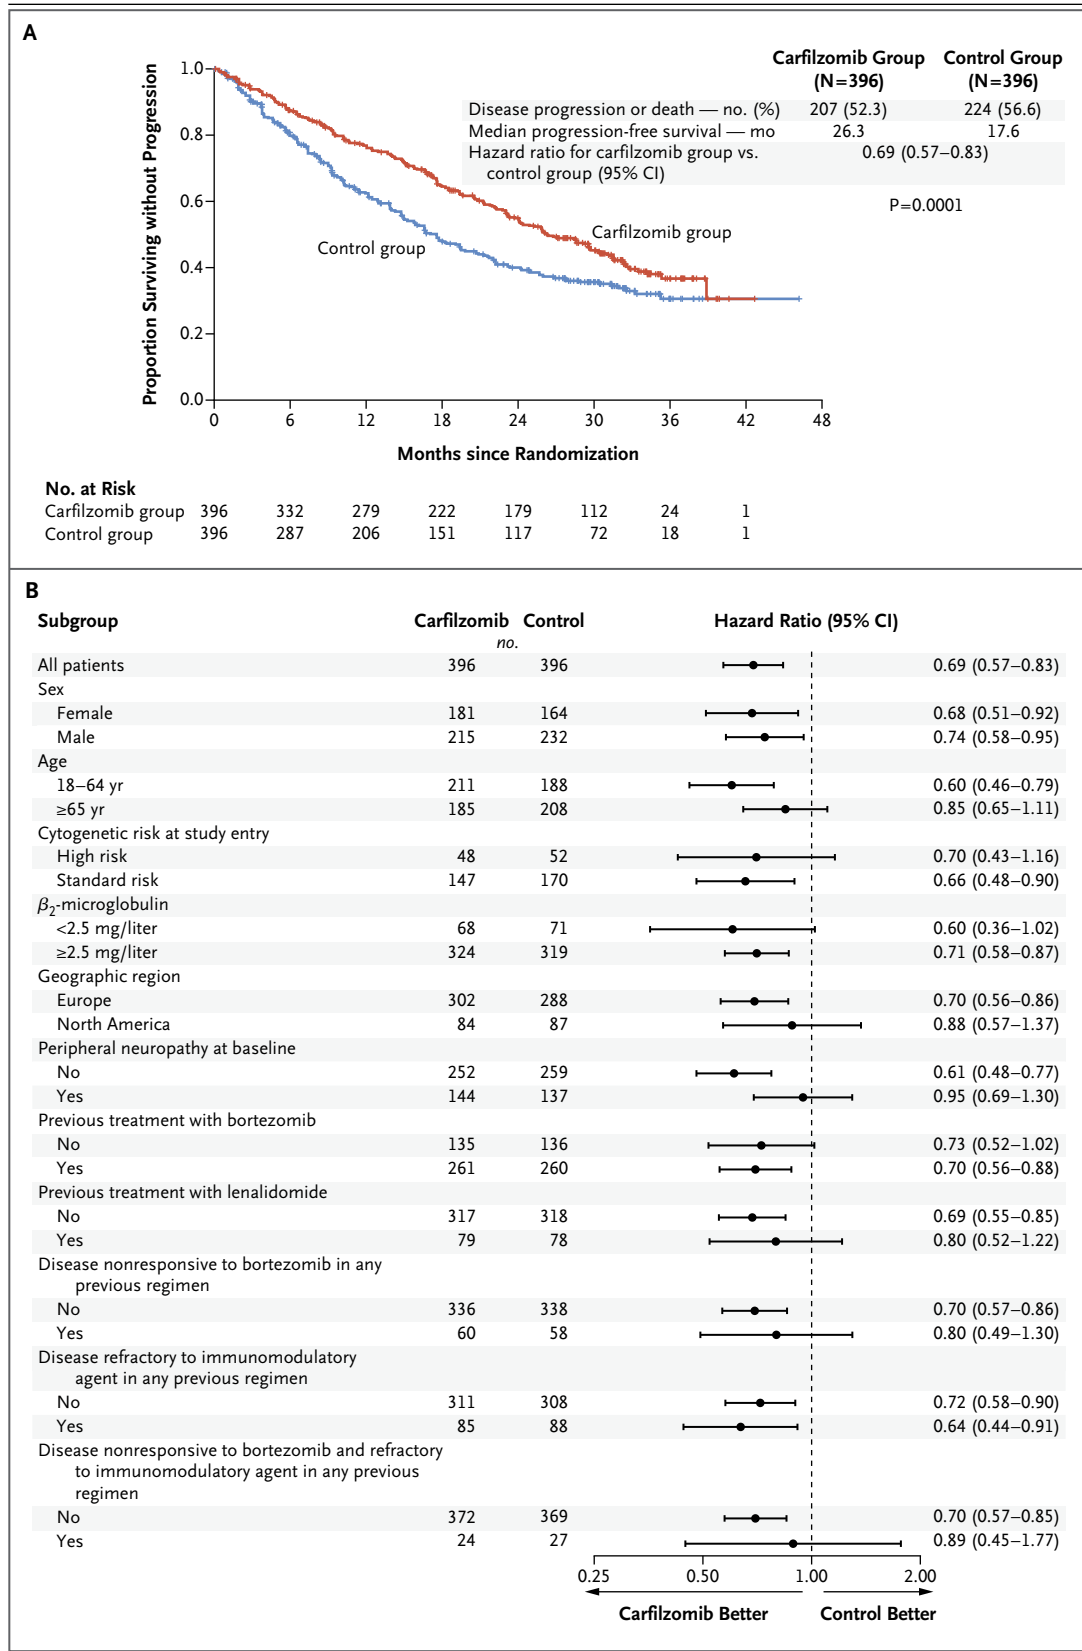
A

| | Carfilzomib Group (N=396) | Control Group (N=396) |
|---|---|---|
| Disease progression or death — no. (%) | 207 (52.3) | 224 (56.6) |
| Median progression-free survival — mo | 26.3 | 17.6 |
| Hazard ratio for carfilzomib group vs. control group (95% CI) | 0.69 (0.57–0.83) | |

P=0.0001

Proportion Surviving without Progression

1.0
0.8
0.6
0.4
0.2
0.0

Carfilzomib group
Control group

0 6 12 18 24 30 36 42 48

Months since Randomization

No. at Risk

| | | | | | | | | |
|---|---|---|---|---|---|---|---|---|
| Carfilzomib group | 396 | 332 | 279 | 222 | 179 | 112 | 24 | 1 |
| Control group | 396 | 287 | 206 | 151 | 117 | 72 | 18 | 1 |

B

| Subgroup | Carfilzomib | Control | Hazard Ratio (95% CI) |
|---|---|---|---|
| | no. | | |
| All patients | 396 | 396 | 0.69 (0.57–0.83) |
| Sex | | | |
| Female | 181 | 164 | 0.68 (0.51–0.92) |
| Male | 215 | 232 | 0.74 (0.58–0.95) |
| Age | | | |
| 18–64 yr | 211 | 188 | 0.60 (0.46–0.79) |
| ≥65 yr | 185 | 208 | 0.85 (0.65–1.11) |
| Cytogenetic risk at study entry | | | |
| High risk | 48 | 52 | 0.70 (0.43–1.16) |
| Standard risk | 147 | 170 | 0.66 (0.48–0.90) |
| $\beta_2$-microglobulin | | | |
| <2.5 mg/liter | 68 | 71 | 0.60 (0.36–1.02) |
| ≥2.5 mg/liter | 324 | 319 | 0.71 (0.58–0.87) |
| Geographic region | | | |
| Europe | 302 | 288 | 0.70 (0.56–0.86) |
| North America | 84 | 87 | 0.88 (0.57–1.37) |
| Peripheral neuropathy at baseline | | | |
| No | 252 | 259 | 0.61 (0.48–0.77) |
| Yes | 144 | 137 | 0.95 (0.69–1.30) |
| Previous treatment with bortezomib | | | |
| No | 135 | 136 | 0.73 (0.52–1.02) |
| Yes | 261 | 260 | 0.70 (0.56–0.88) |
| Previous treatment with lenalidomide | | | |
| No | 317 | 318 | 0.69 (0.55–0.85) |
| Yes | 79 | 78 | 0.80 (0.52–1.22) |
| Disease nonresponsive to bortezomib in any previous regimen | | | |
| No | 336 | 338 | 0.70 (0.57–0.86) |
| Yes | 60 | 58 | 0.80 (0.49–1.30) |
| Disease refractory to immunomodulatory agent in any previous regimen | | | |
| No | 311 | 308 | 0.72 (0.58–0.90) |
| Yes | 85 | 88 | 0.64 (0.44–0.91) |
| Disease nonresponsive to bortezomib and refractory to immunomodulatory agent in any previous regimen | | | |
| No | 372 | 369 | 0.70 (0.57–0.85) |
| Yes | 24 | 27 | 0.89 (0.45–1.77) |

0.25 0.50 1.00 2.00

Carfilzomib Better Control Better